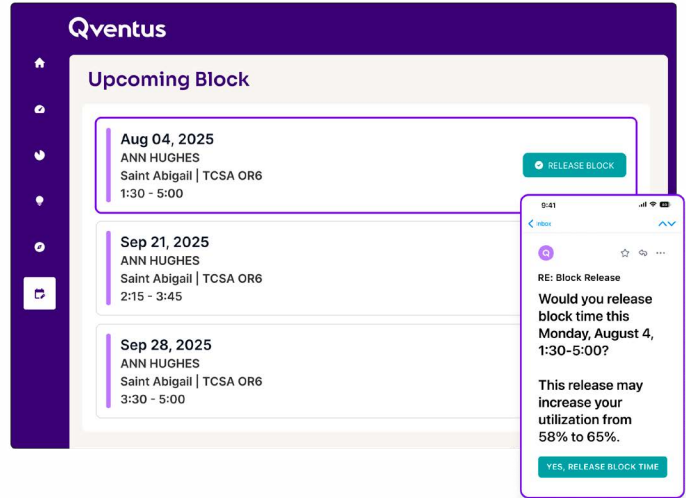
Qventus

Upcoming Block

Aug 04, 2025
ANN HUGHES
Saint Abigail | TCSA OR6
1:30 - 5:00

RELEASE BLOCK

Sep 21, 2025
ANN HUGHES
Saint Abigail | TCSA OR6
2:15 - 3:45

Sep 28, 2025
ANN HUGHES
Saint Abigail | TCSA OR6
3:30 - 5:00

9:41

Inbox

Q

RE: Block Release

Would you release block time this Monday, August 4, 1:30-5:00?

This release may increase your utilization from 58% to 65%.

YES, RELEASE BLOCK TIME